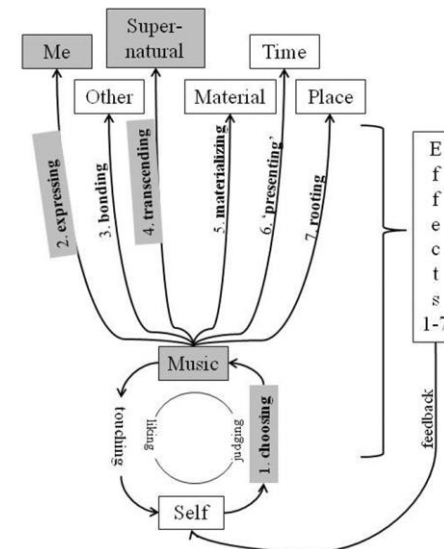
Me

Super-natural

Other

Material

Time

Place

2. expressing

3. bonding

4. transcending

5. materializing

6. 'presenting'

7. rooting

Effects 1-7

Music

touching

liking

judging

1. choosing

Self

feedback